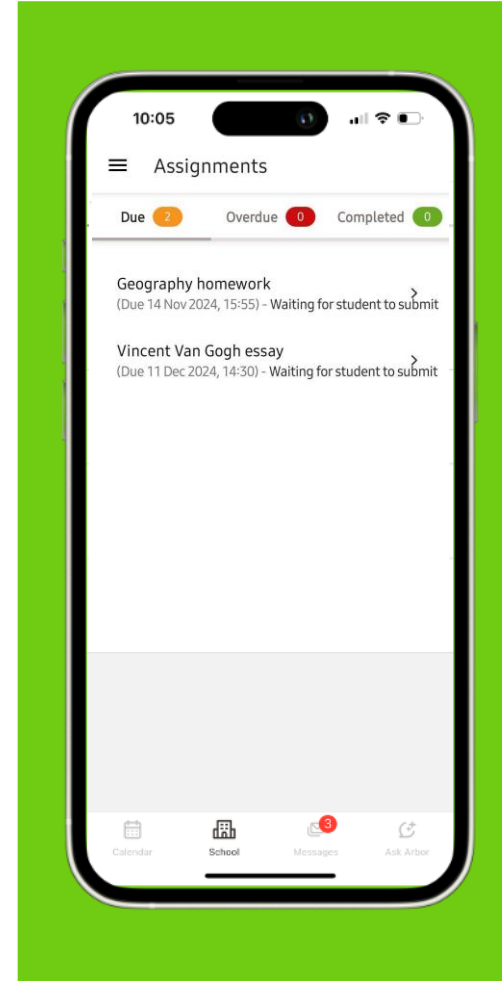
10:05

Assignments

Due 2 Overdue 0 Completed 0

Geography homework
(Due 14 Nov 2024, 15:55) - Waiting for student to submit

Vincent Van Gogh essay
(Due 11 Dec 2024, 14:30) - Waiting for student to submit

Calendar School 3 Messages Ask Arbor